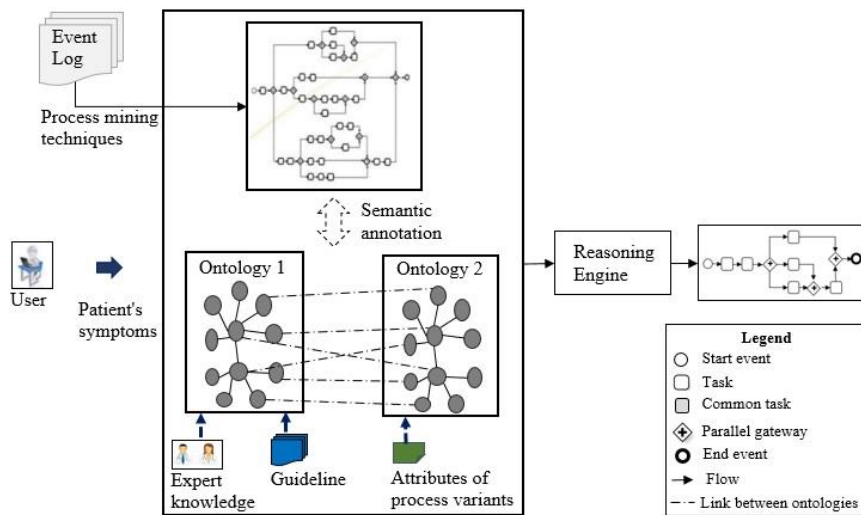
Event Log

Process mining techniques

Semantic annotation

User

Patient's symptoms

Ontology 1

Ontology 2

Reasoning Engine

Expert knowledge

Guideline

Attributes of process variants

Legend
Start event
Task
Common task
Parallel gateway
End event
Flow
Link between ontologies